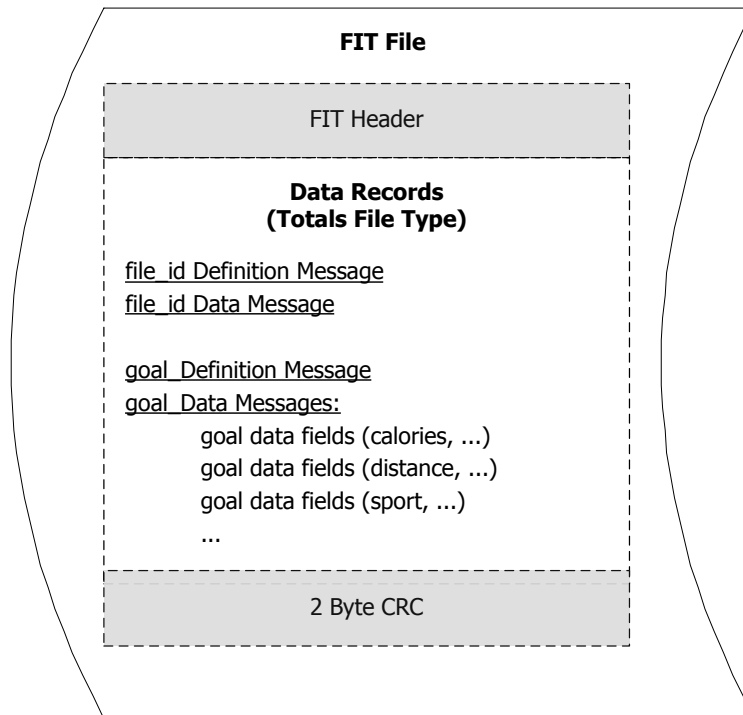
**FIT File**

FIT Header

**Data Records (Totals File Type)**

file_id Definition Message
file_id Data Message

goal_Definition Message
goal_Data Messages:
goal data fields (calories, ...)
goal data fields (distance, ...)
goal data fields (sport, ...)
...

2 Byte CRC